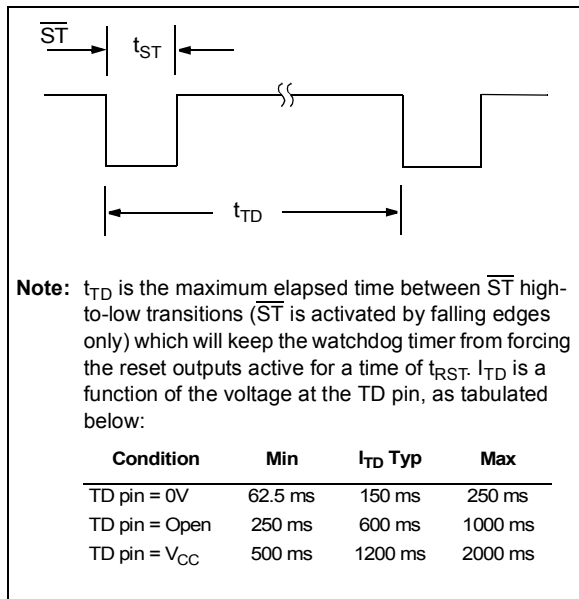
$\overline{ST}$

$t_{ST}$

$t_{TD}$

**Note:** $t_{TD}$ is the maximum elapsed time between $\overline{ST}$ high-to-low transitions ($\overline{ST}$ is activated by falling edges only) which will keep the watchdog timer from forcing the reset outputs active for a time of $t_{RST}$. $I_{TD}$ is a function of the voltage at the TD pin, as tabulated below:

| Condition | Min | $I_{TD}$ Typ | Max |
|---|---|---|---|
| TD pin = 0V | 62.5 ms | 150 ms | 250 ms |
| TD pin = Open | 250 ms | 600 ms | 1000 ms |
| TD pin = $V_{CC}$ | 500 ms | 1200 ms | 2000 ms |